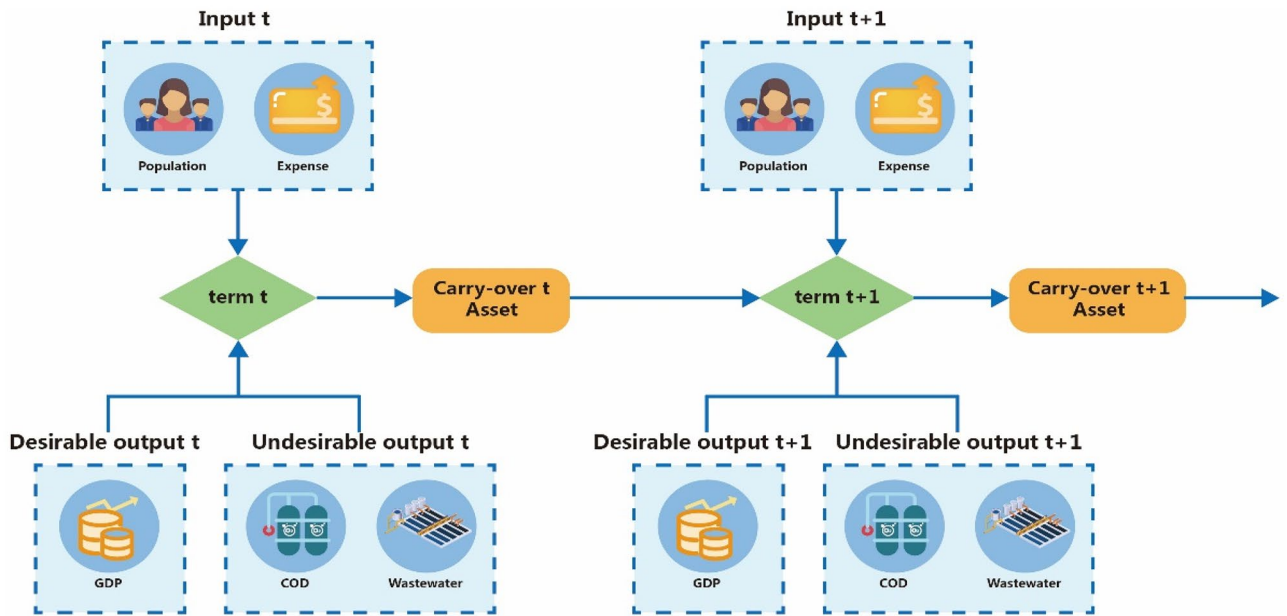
Input t

Population

Expense

term t

Carry-over t Asset

Desirable output t

GDP

Undesirable output t

COD

Wastewater

Input t+1

Population

Expense

term t+1

Carry-over t+1 Asset

Desirable output t+1

GDP

Undesirable output t+1

COD

Wastewater